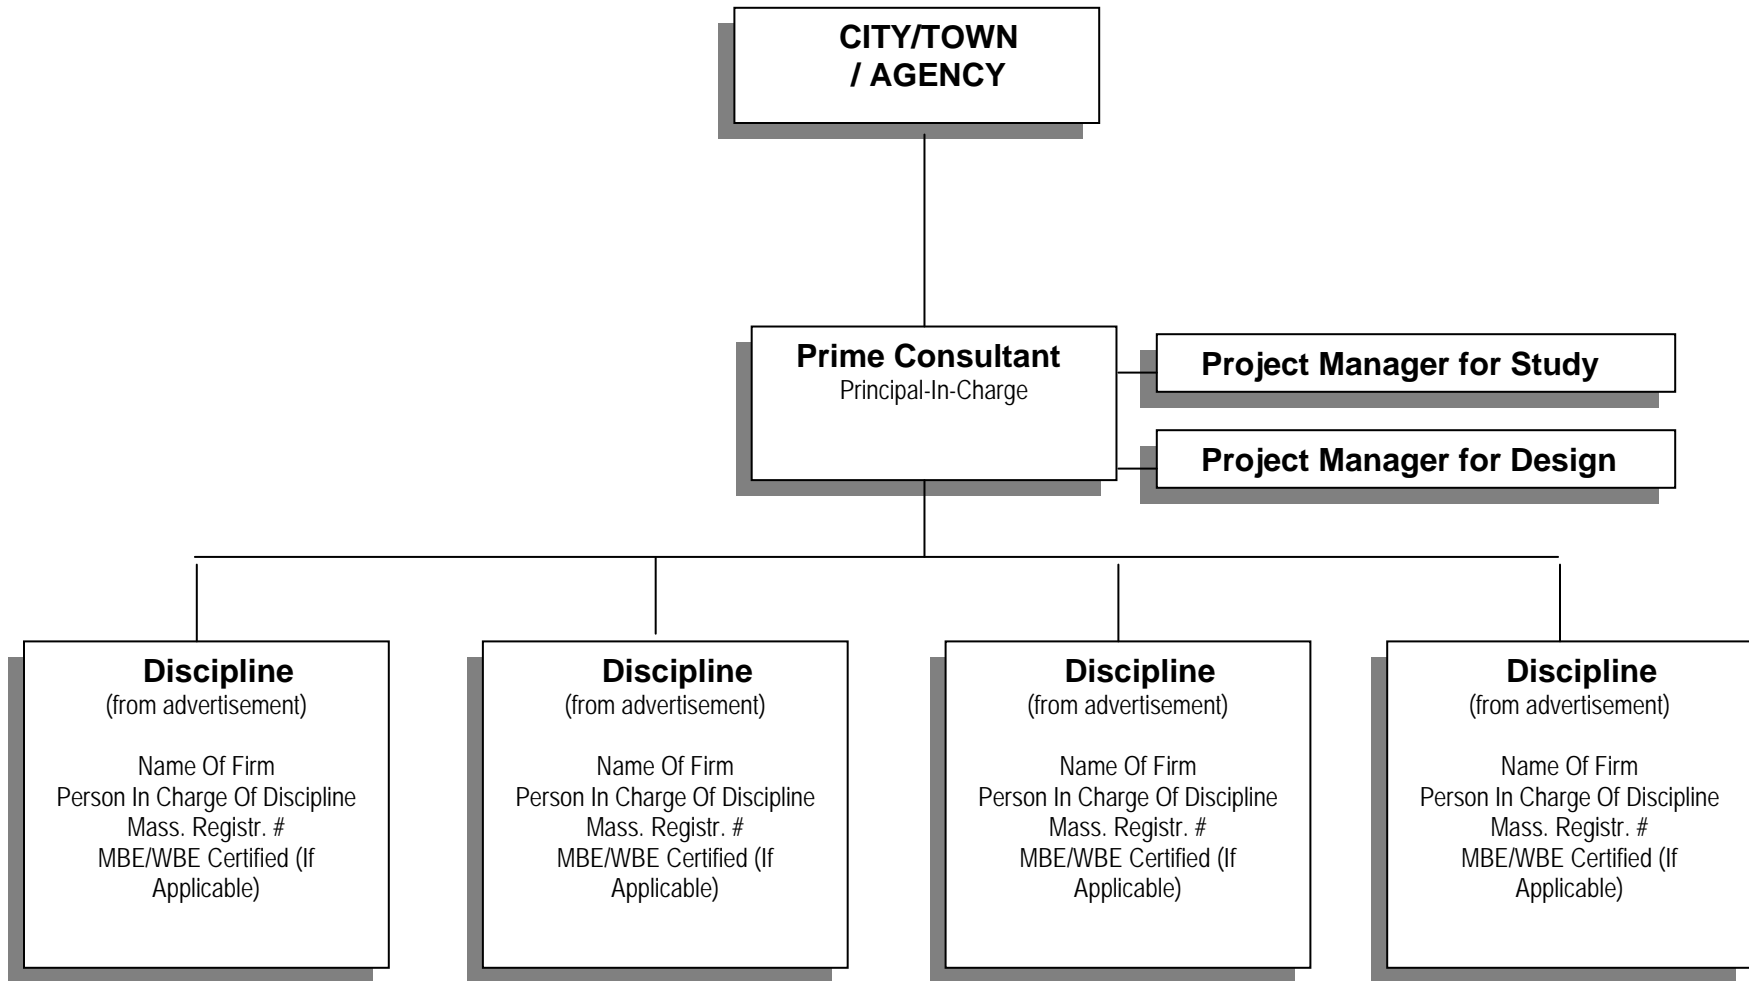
CITY/TOWN / AGENCY

Prime Consultant
Principal-In-Charge

Project Manager for Study

Project Manager for Design

Discipline
(from advertisement)

Name Of Firm
Person In Charge Of Discipline
Mass. Registr. #
MBE/WBE Certified (If Applicable)

Discipline
(from advertisement)

Name Of Firm
Person In Charge Of Discipline
Mass. Registr. #
MBE/WBE Certified (If Applicable)

Discipline
(from advertisement)

Name Of Firm
Person In Charge Of Discipline
Mass. Registr. #
MBE/WBE Certified (If Applicable)

Discipline
(from advertisement)

Name Of Firm
Person In Charge Of Discipline
Mass. Registr. #
MBE/WBE Certified (If Applicable)